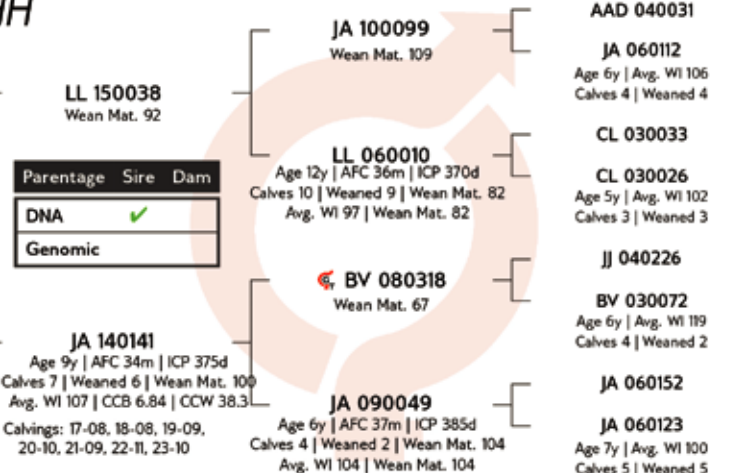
IH

JA 100099
Wean Mat. 109

LL 150038
Wean Mat. 92

LL 060010
Age 12y | AFC 36m | ICP 370d
Calves 10 | Weaned 9 | Wean Mat. 82
Avg. WI 97 | Wean Mat. 82

| Parentage | Sire | Dam |
|---|---|---|
| DNA | ✔ | |
| Genomic | | |

BV 080318
Wean Mat. 67

JA 140141
Age 9y | AFC 34m | ICP 375d
Calves 7 | Weaned 6 | Wean Mat. 100
Avg. WI 107 | CCB 6.84 | CCW 38.3
Calvings: 17-08, 18-08, 19-09, 20-10, 21-09, 22-11, 23-10

JA 090049
Age 6y | AFC 37m | ICP 385d
Calves 4 | Weaned 2 | Wean Mat. 104
Avg. WI 104 | Wean Mat. 104

AAD 040031

JA 060112
Age 6y | Avg. WI 106
Calves 4 | Weaned 4

CL 030033

CL 030026
Age 5y | Avg. WI 102
Calves 3 | Weaned 3

JJ 040226

BV 030072
Age 6y | Avg. WI 119
Calves 4 | Weaned 2

JA 060152

JA 060123
Age 7y | Avg. WI 100
Calves 5 | Weaned 5